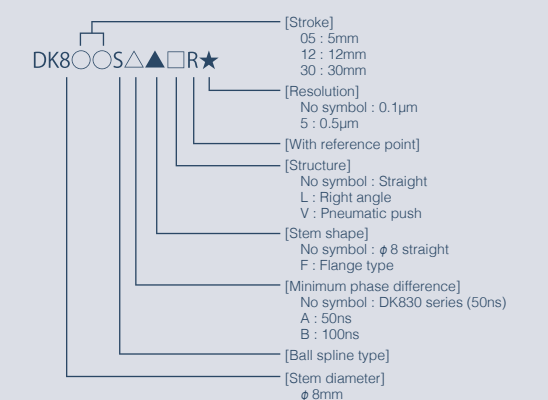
DK8○○S△▲□R★

[Stroke]
05 : 5mm
12 : 12mm
30 : 30mm

[Resolution]
No symbol : 0.1μm
5 : 0.5μm

[With reference point]

[Structure]
No symbol : Straight
L : Right angle
V : Pneumatic push

[Stem shape]
No symbol : $\phi$ 8 straight
F : Flange type

[Minimum phase difference]
No symbol : DK830 series (50ns)
A : 50ns
B : 100ns

[Ball spline type]

[Stem diameter]
$\phi$ 8mm